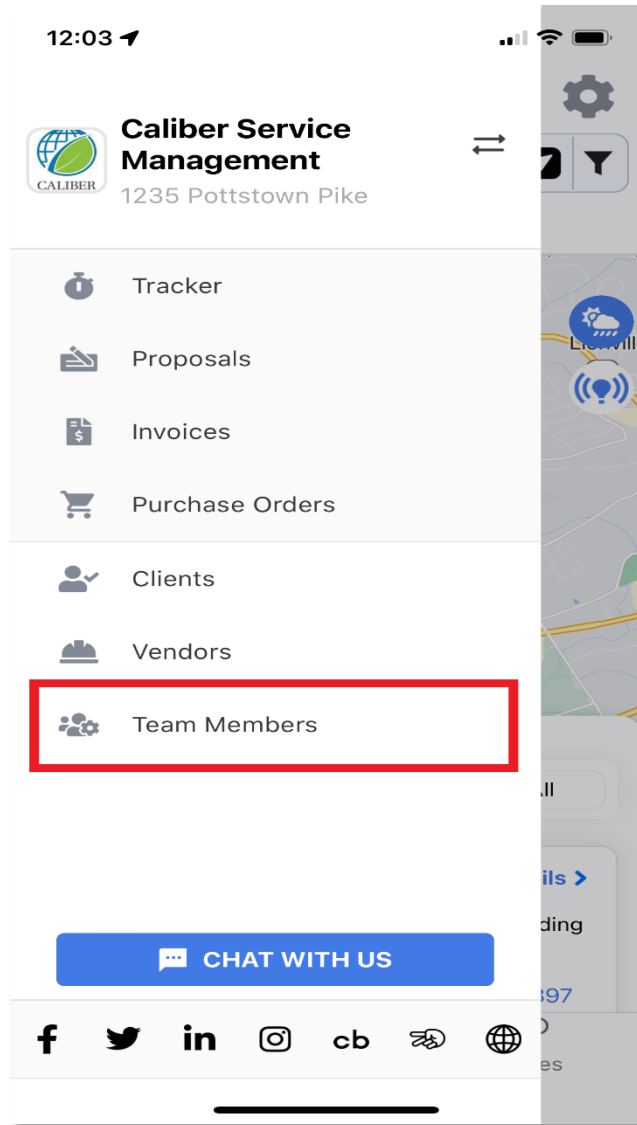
12:03

CALIBER

Caliber Service Management

1235 Pottstown Pike

Tracker

Proposals

Invoices

Purchase Orders

Clients

Vendors

Team Members

CHAT WITH US

in

cb

Lionvill

ll

ils >

ding

397

es